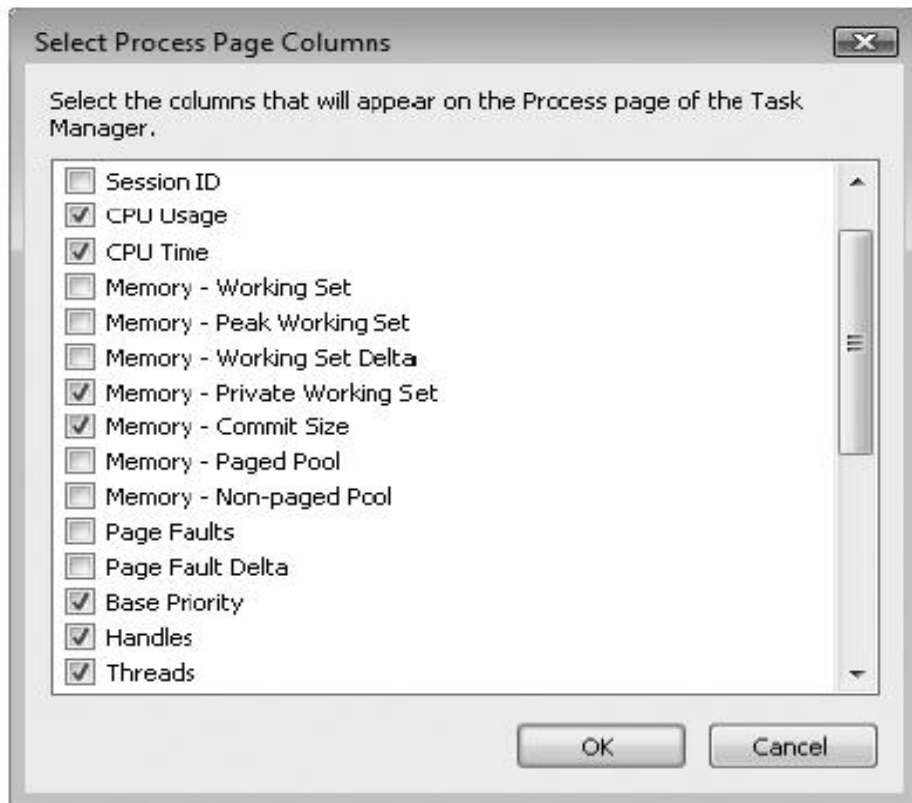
Select Process Page Columns

Select the columns that will appear on the Process page of the Task Manager.

Session ID
CPU Usage
CPU Time
Memory - Working Set
Memory - Peak Working Set
Memory - Working Set Delta
Memory - Private Working Set
Memory - Commit Size
Memory - Paged Pool
Memory - Non-paged Pool
Page Faults
Page Fault Delta
Base Priority
Handles
Threads

OK
Cancel